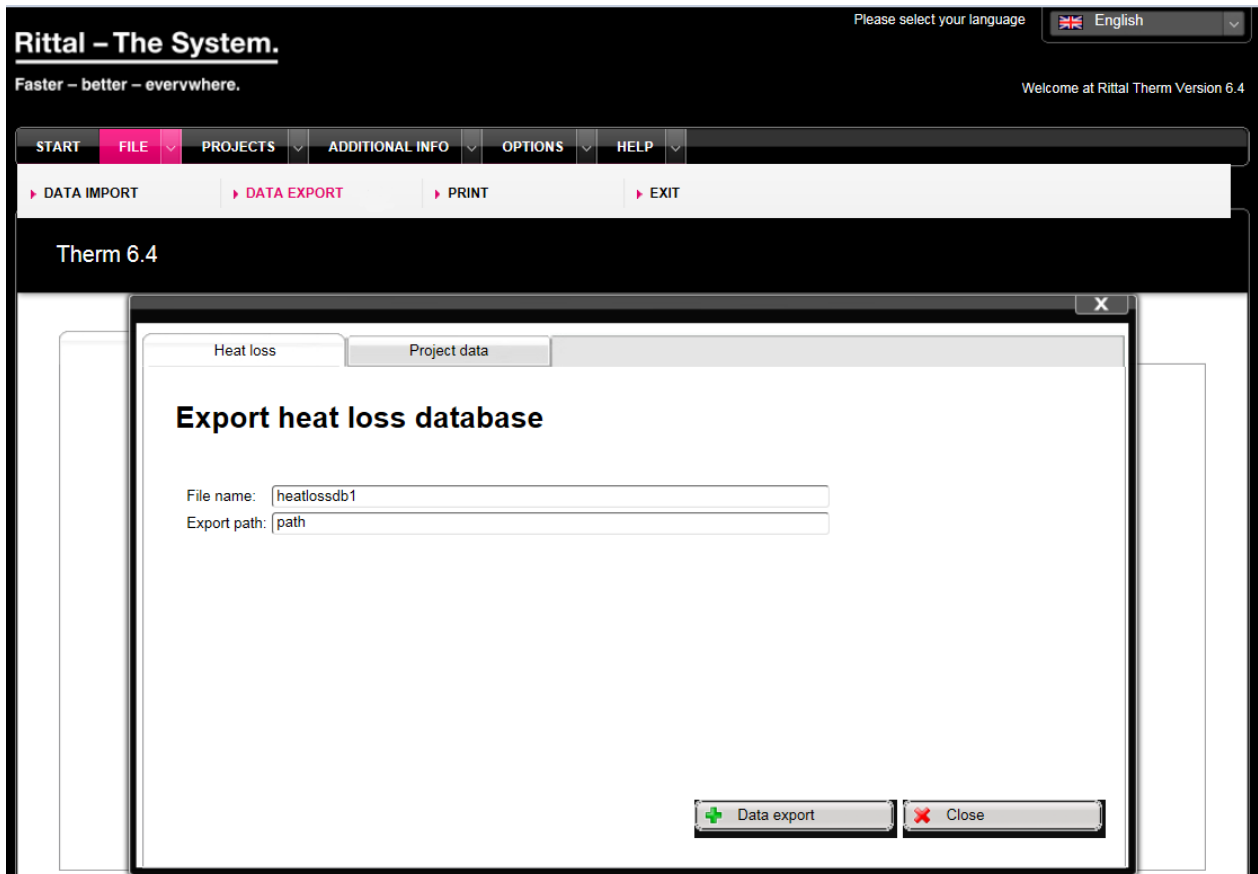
Rittal – The System.

Faster – better – everywhere.

Please select your language

English

Welcome at Rittal Therm Version 6.4

START FILE PROJECTS ADDITIONAL INFO OPTIONS HELP

DATA IMPORT DATA EXPORT PRINT EXIT

Therm 6.4

X

Heat loss Project data

Export heat loss database

File name: heatlossdb1

Export path: path

Data export Close